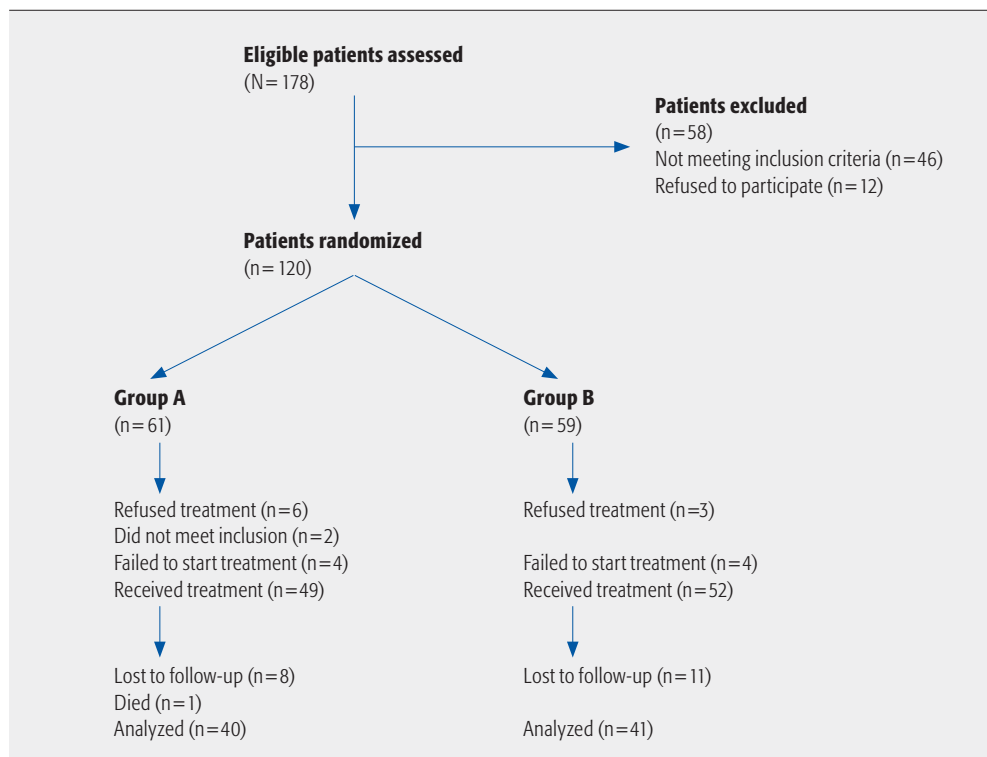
**Eligible patients assessed**
(N = 178)

**Patients excluded**
(n = 58)
Not meeting inclusion criteria (n = 46)
Refused to participate (n = 12)

**Patients randomized**
(n = 120)

**Group A**
(n = 61)

Refused treatment (n = 6)
Did not meet inclusion (n = 2)
Failed to start treatment (n = 4)
Received treatment (n = 49)

Lost to follow-up (n = 8)
Died (n = 1)
Analyzed (n = 40)

**Group B**
(n = 59)

Refused treatment (n = 3)

Failed to start treatment (n = 4)
Received treatment (n = 52)

Lost to follow-up (n = 11)

Analyzed (n = 41)